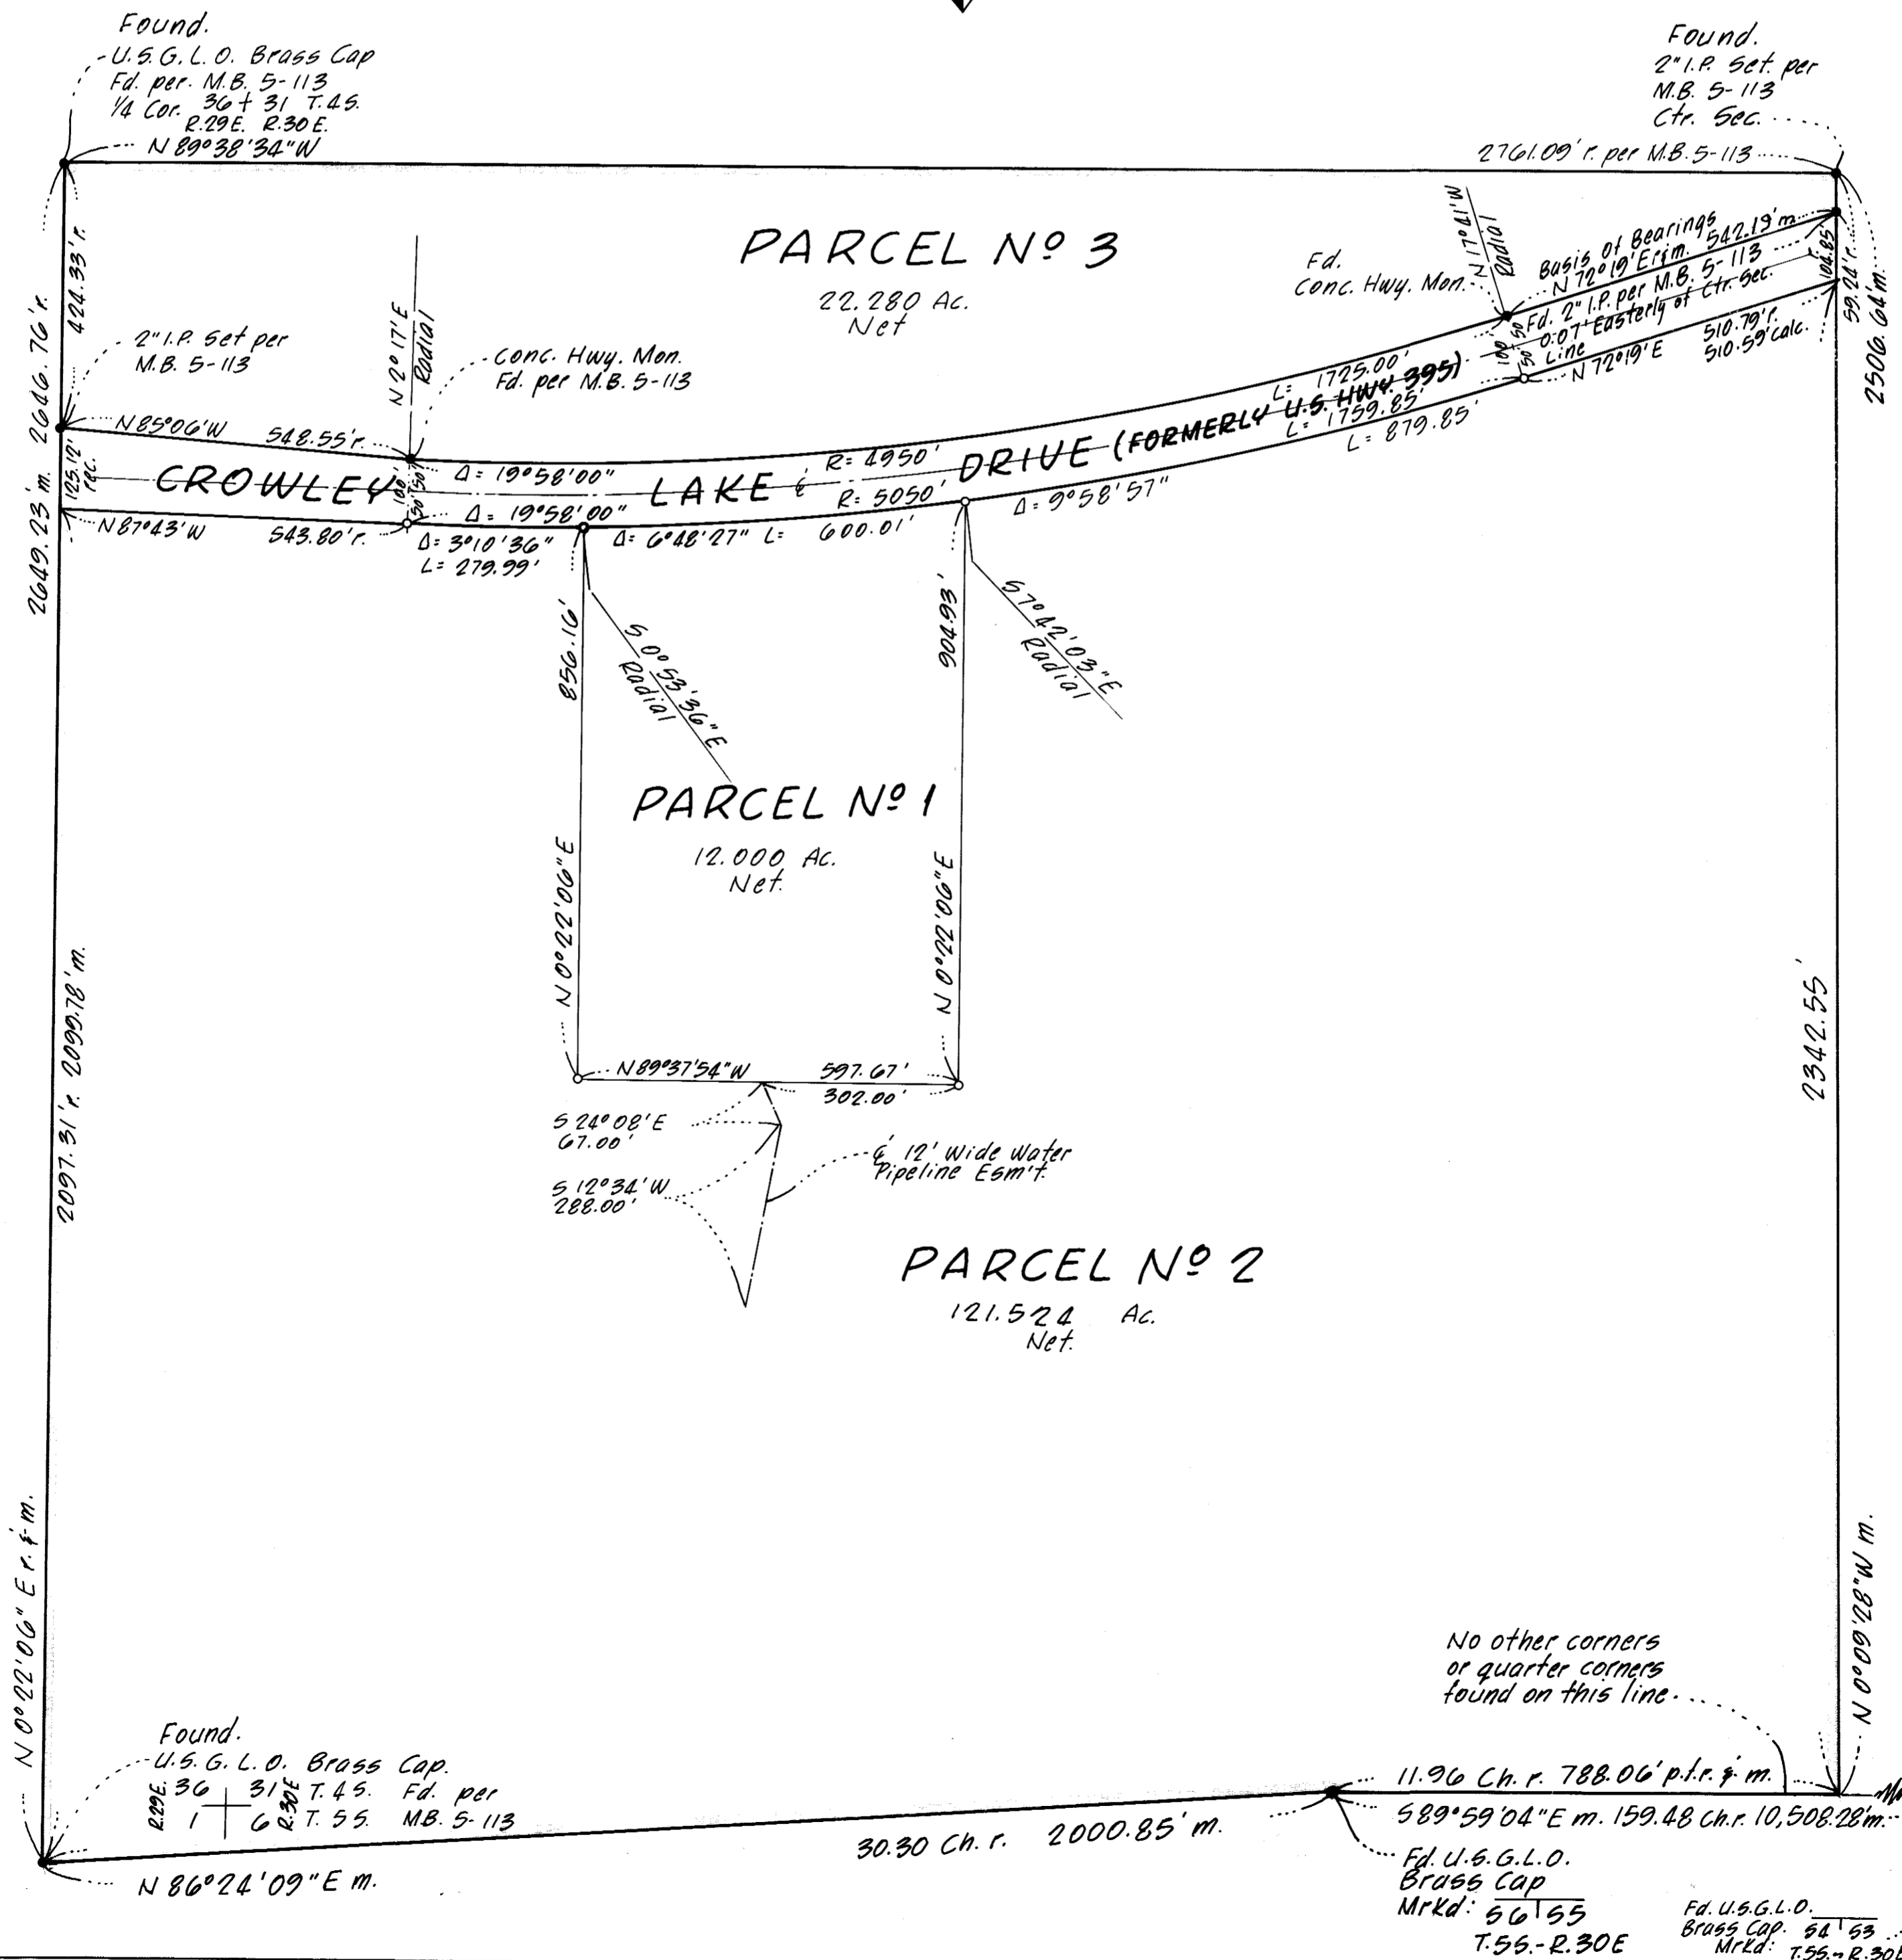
Found.
U.S.G.L.O. Brass Cap
Fd. per M.B. 5-113
1/4 Cor. 36 + 31 T.4S.
R.29E. R.30E.
N 89°38'34"W

Found.
2" I.P. Set per
M.B. 5-113
Ctr. Sec.

2761.09' r. per M.B. 5-113

PARCEL Nº 3
22.280 Ac.
Net

424.33' r.
2646.76' r.
2649.23' m.

2" I.P. Set per
M.B. 5-113

N 2°17'E
Radial

Conc. Hwy. Mon.
Fd. per M.B. 5-113

Fd.
Conc. Hwy. Mon.

N 17°41'W
Radial

Basis of Bearings
N 72°19'E r.&m. 542.19'm.
Fd. 2" I.P. per M.B. 5-113
0.07' Easterly of Ctr. Sec.
Line

104.85'
59.24' r.
2506.64' m.

N85°06'W 548.55' r.

125.12' rec.

CROWLEY LAKE DRIVE (FORMERLY U.S. HWY. 395)

Δ = 19°58'00"
R = 4950'
R = 5050'
L = 1725.00'
L = 1759.85'
L = 879.85'
N 72°19'E
510.79' r.
510.59' calc.

N87°43'W 543.80' r.
Δ = 19°58'00"
Δ = 3°10'36"
L = 279.99'
Δ = 6°48'27" L = 600.01'
Δ = 9°58'57"

856.16'
S 0°53'36"E
Radial

904.93'
S 7°42'03"E
Radial

PARCEL Nº 1
12.000 Ac.
Net.

N 0°22'06"E
N 0°22'06"E

N89°37'54"W 597.67'
302.00'

S 24°08'E
67.00'
S 12°34'W
288.00'
℄ 12' Wide Water Pipeline Esm't.

PARCEL Nº 2
121.524 Ac.
Net.

2097.31' r. 2099.78' m.
2342.55'

N 0°22'06" E r. & m.
N 0°09'28" W m.

No other corners
or quarter corners
found on this line.

Found.
U.S.G.L.O. Brass Cap.
R29E. 36 | 31 R.30E T.4S. Fd. per
1 | 6 T.5S. MB. 5-113

11.96 Ch. r. 788.06' p.f.r. & m.
S 89°59'04"E m. 159.48 Ch. r. 10,508.28' m.

30.30 Ch. r. 2000.85' m.
N 86°24'09"E m.

Fd. U.S.G.L.O.
Brass Cap
Mrkd: 56 | 55
T.5S.-R.30E

Fd. U.S.G.L.O.
Brass Cap. 54 | 53
Mrkd: T.5S.-R.30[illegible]